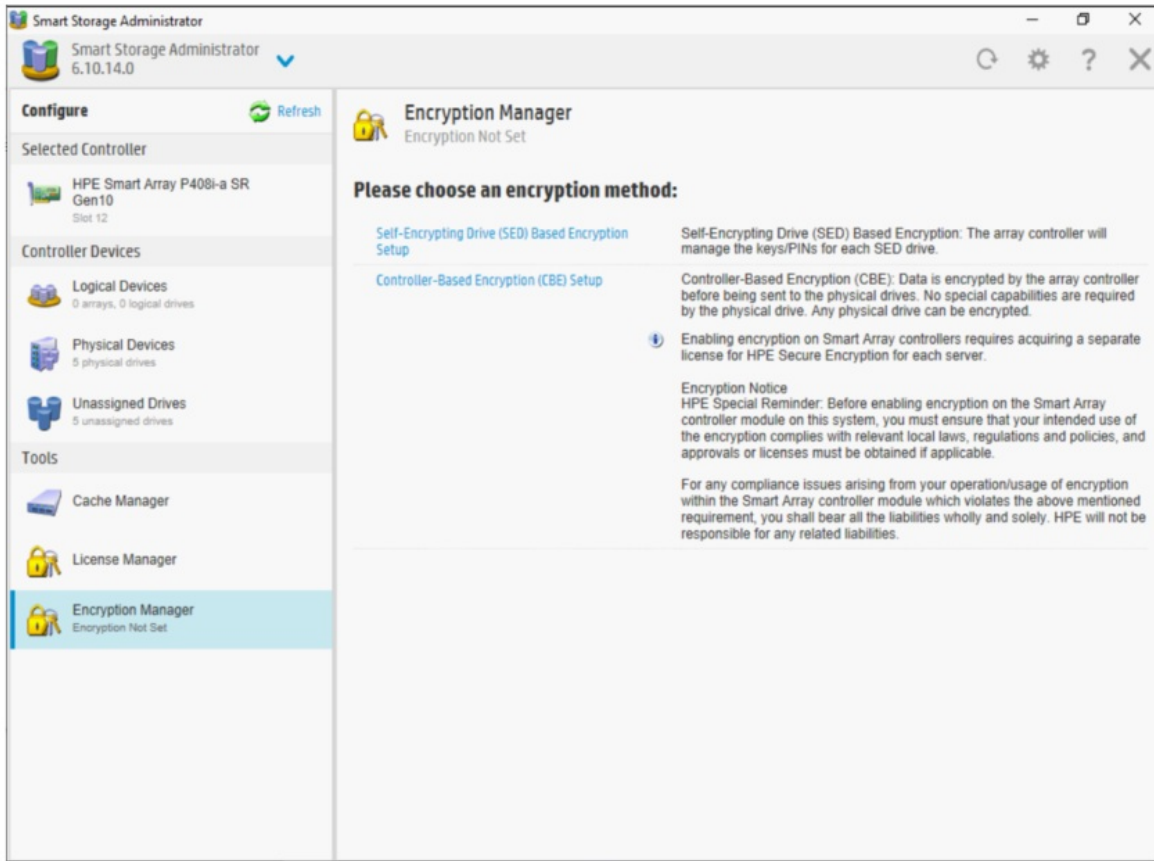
Smart Storage Administrator

Smart Storage Administrator
6.10.14.0

Configure
Refresh

Selected Controller

HPE Smart Array P408i-a SR Gen10
Slot 12

Controller Devices

Logical Devices
0 arrays, 0 logical drives

Physical Devices
5 physical drives

Unassigned Drives
5 unassigned drives

Tools

Cache Manager

License Manager

Encryption Manager
Encryption Not Set

Encryption Manager
Encryption Not Set

Please choose an encryption method:

Self-Encrypting Drive (SED) Based Encryption Setup

Self-Encrypting Drive (SED) Based Encryption: The array controller will manage the keys/PINs for each SED drive.

Controller-Based Encryption (CBE) Setup

Controller-Based Encryption (CBE): Data is encrypted by the array controller before being sent to the physical drives. No special capabilities are required by the physical drive. Any physical drive can be encrypted.

Enabling encryption on Smart Array controllers requires acquiring a separate license for HPE Secure Encryption for each server.

Encryption Notice
HPE Special Reminder: Before enabling encryption on the Smart Array controller module on this system, you must ensure that your intended use of the encryption complies with relevant local laws, regulations and policies, and approvals or licenses must be obtained if applicable.

For any compliance issues arising from your operation/usage of encryption within the Smart Array controller module which violates the above mentioned requirement, you shall bear all the liabilities wholly and solely. HPE will not be responsible for any related liabilities.